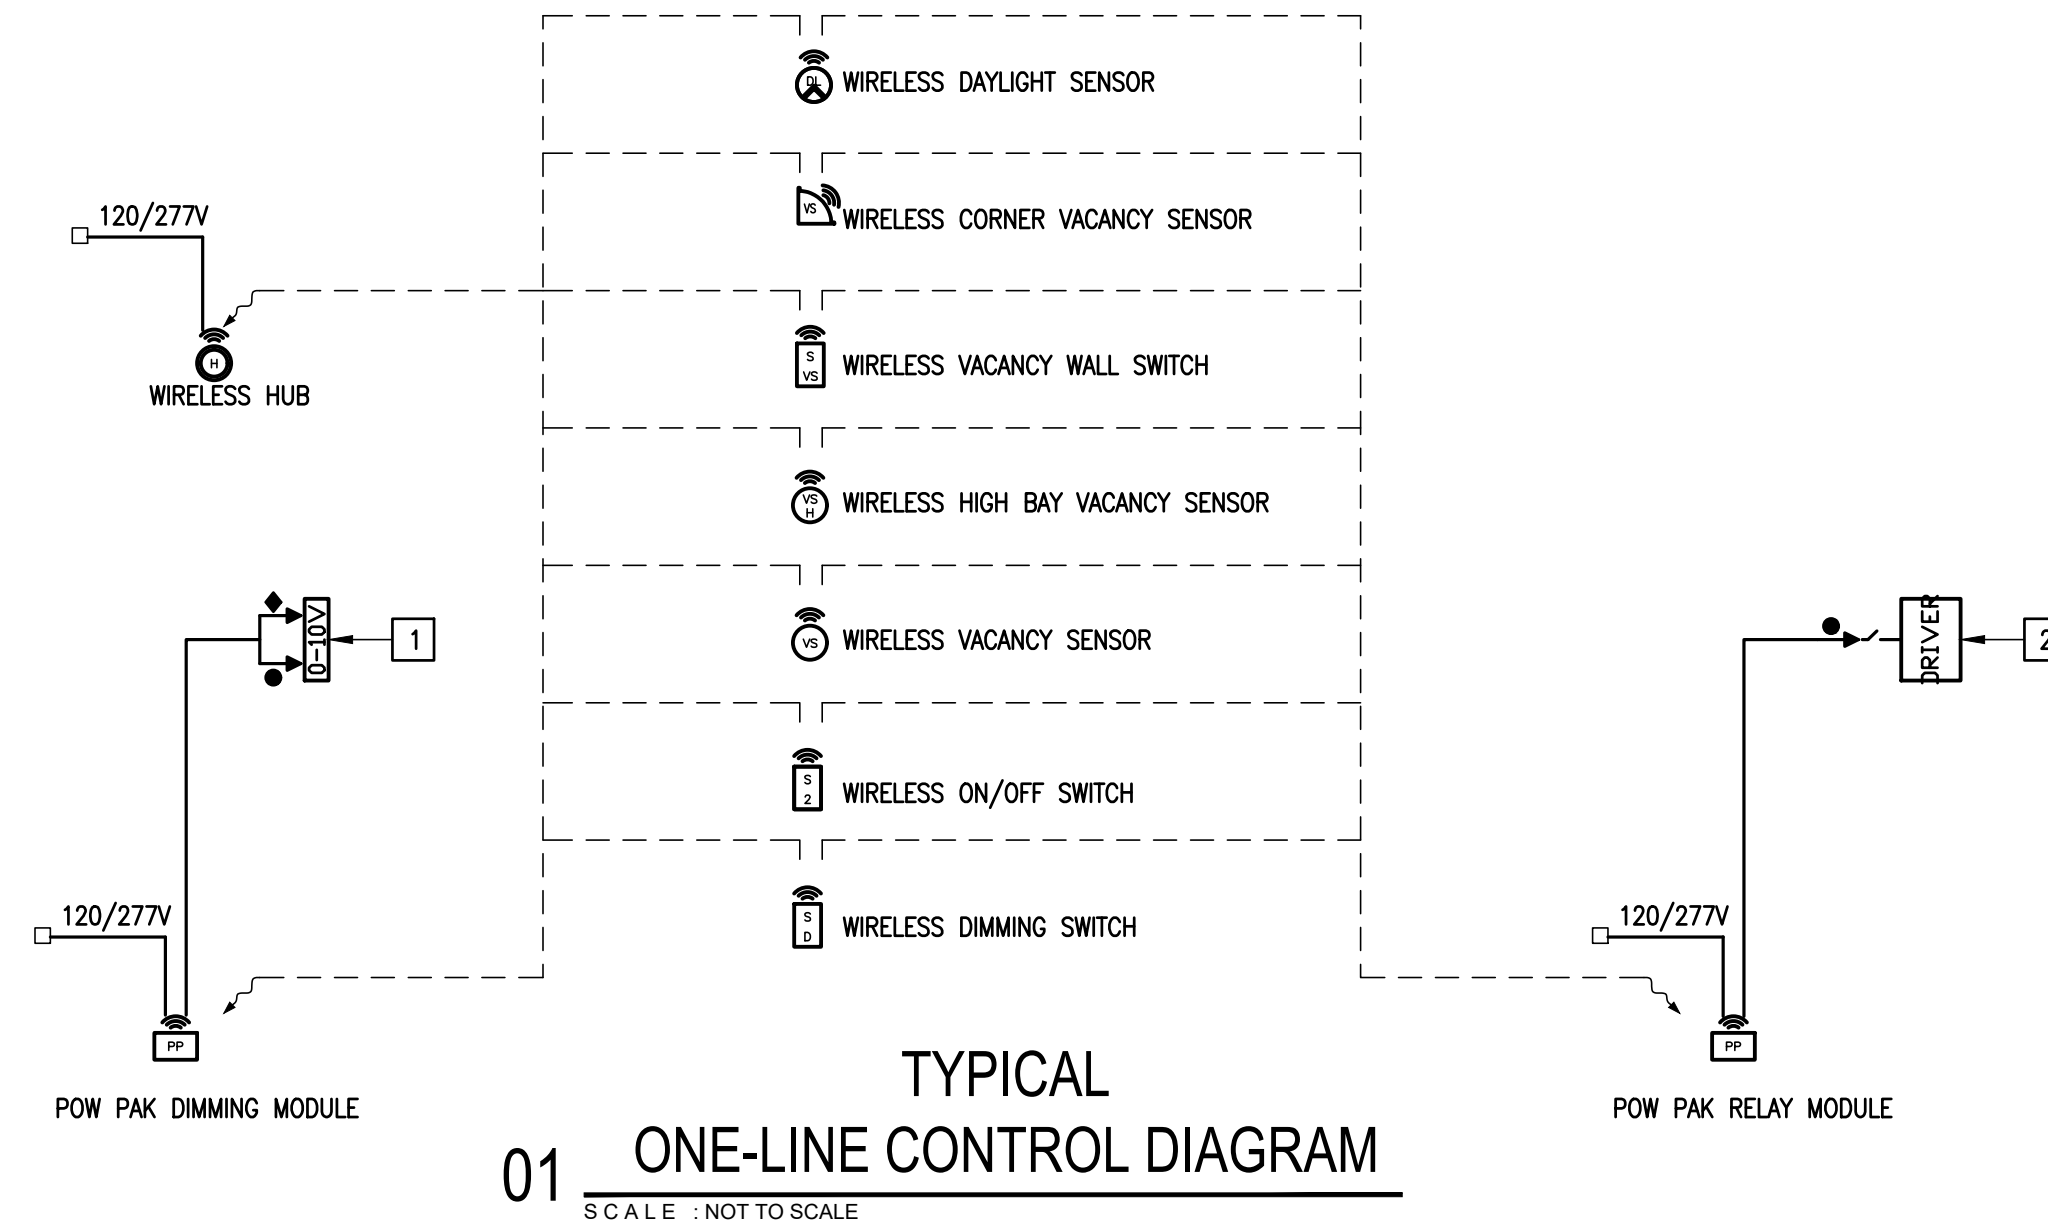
DL WIRELESS DAYLIGHT SENSOR

VS WIRELESS CORNER VACANCY SENSOR

120/277V

S VS WIRELESS VACANCY WALL SWITCH

H

WIRELESS HUB

VS H WIRELESS HIGH BAY VACANCY SENSOR

0-10V

1

VS WIRELESS VACANCY SENSOR

DRIVER

2

S 2 WIRELESS ON/OFF SWITCH

120/277V

S D WIRELESS DIMMING SWITCH

120/277V

PP

PP

POW PAK DIMMING MODULE

TYPICAL

POW PAK RELAY MODULE

01 ONE-LINE CONTROL DIAGRAM

SCALE : NOT TO SCALE